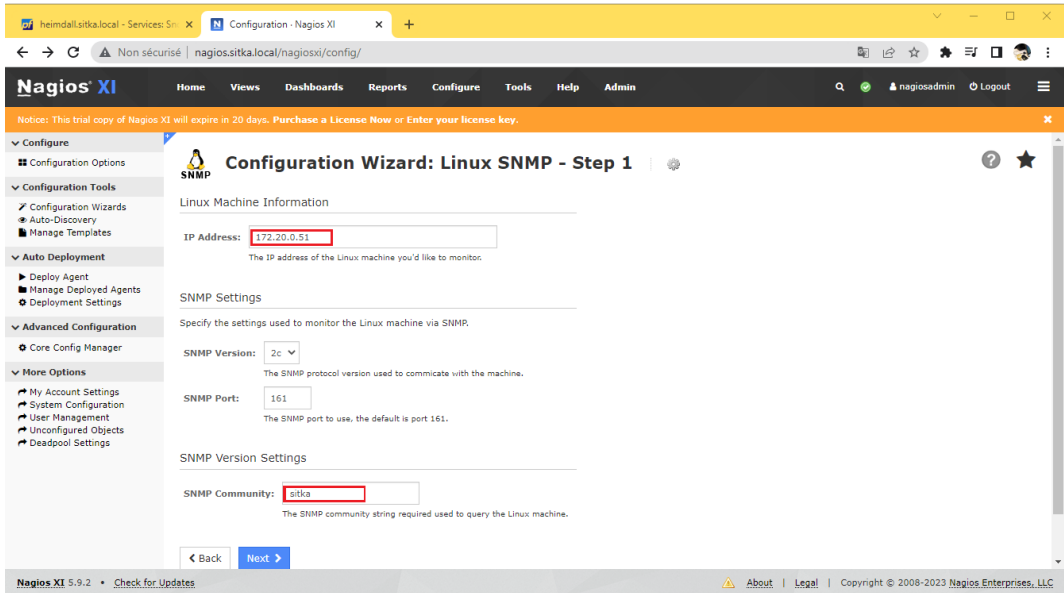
heimdall.sitka.local - Services: Sn ×
Configuration · Nagios XI ×
+

Non sécurisé | nagios.sitka.local/nagiosxi/config/

Nagios XI
Home Views Dashboards Reports Configure Tools Help Admin
nagiosadmin Logout

Notice: This trial copy of Nagios XI will expire in 20 days. Purchase a License Now or Enter your license key.

Configure
Configuration Options
Configuration Tools
Configuration Wizards
Auto-Discovery
Manage Templates
Auto Deployment
Deploy Agent
Manage Deployed Agents
Deployment Settings
Advanced Configuration
Core Config Manager
More Options
My Account Settings
System Configuration
User Management
Unconfigured Objects
Deadpool Settings

SNMP
Configuration Wizard: Linux SNMP - Step 1

Linux Machine Information

IP Address: 172.20.0.51
The IP address of the Linux machine you'd like to monitor.

SNMP Settings

Specify the settings used to monitor the Linux machine via SNMP.

SNMP Version: 2c
The SNMP protocol version used to commicate with the machine.

SNMP Port: 161
The SNMP port to use, the default is port 161.

SNMP Version Settings

SNMP Community: sitka
The SNMP community string required used to query the Linux machine.

Back Next

Nagios XI 5.9.2 • Check for Updates
About | Legal | Copyright © 2008-2023 Nagios Enterprises, LLC